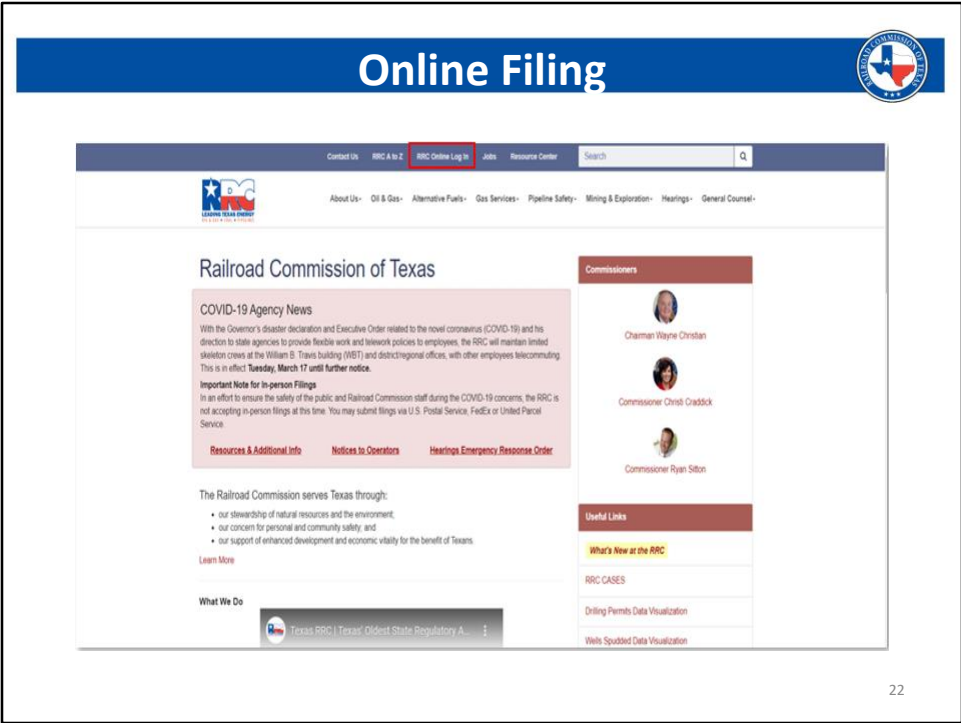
Online Filing

RAILROAD COMMISSION OF TEXAS

Contact Us RRC A to Z RRC Online Log In Jobs Resource Center Search

RRC LEADING TEXAS ENERGY

About Us Oil & Gas Alternative Fuels Gas Services Pipeline Safety Mining & Exploration Hearings General Counsel

Railroad Commission of Texas

COVID-19 Agency News

With the Governor's disaster declaration and Executive Order related to the novel coronavirus (COVID-19) and his direction to state agencies to provide flexible work and telework policies to employees, the RRC will maintain limited skeleton crews at the William B. Travis building (WBT) and district/regional offices, with other employees telecommuting. This is in effect **Tuesday, March 17 until further notice.**

**Important Note for In-person Filings**
In an effort to ensure the safety of the public and Railroad Commission staff during the COVID-19 concerns, the RRC is not accepting in-person filings at this time. You may submit filings via U.S. Postal Service, FedEx or United Parcel Service.

Resources & Additional Info Notices to Operators Hearings Emergency Response Order

The Railroad Commission serves Texas through:

• our stewardship of natural resources and the environment;
• our concern for personal and community safety; and
• our support of enhanced development and economic vitality for the benefit of Texans.

Learn More

What We Do

Texas RRC | Texas' Oldest State Regulatory A...

Commissioners

Chairman Wayne Christian

Commissioner Christi Craddick

Commissioner Ryan Sitton

Useful Links

What's New at the RRC

RRC CASES

Drilling Permits Data Visualization

Wells Spudded Data Visualization

22